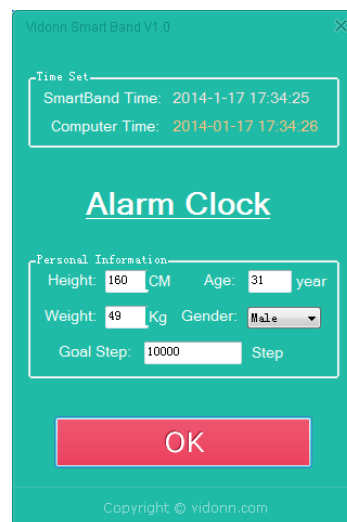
Vidonn Smart Band V1.0

Time Set
SmartBand Time: 2014-1-17 17:34:25
Computer Time: 2014-01-17 17:34:26

Alarm Clock

Personal Information
Height: 160 CM Age: 31 year
Weight: 49 Kg Gender: Male
Goal Step: 10000 Step

OK

Copyright © vidonn.com